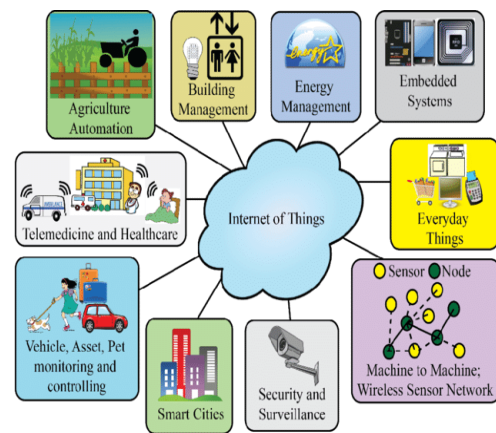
Agriculture Automation

Building Management

energy

Energy Management

Embedded Systems

Telemedicine and Healthcare

Internet of Things

Everyday Things

Sensor Node

Machine to Machine; Wireless Sensor Network

Vehicle, Asset, Pet monitoring and controlling

Smart Cities

Security and Surveillance